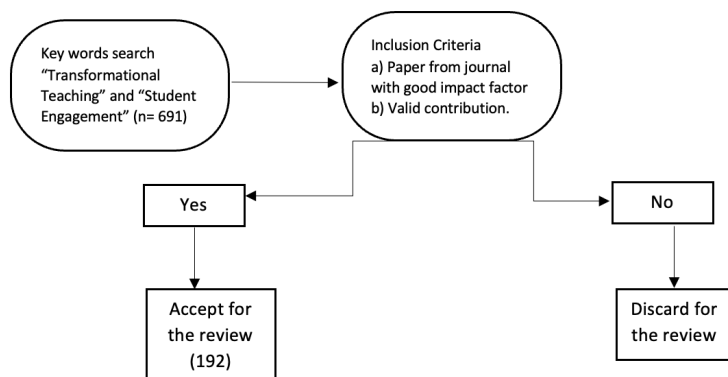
Key words search “Transformational Teaching” and “Student Engagement” (n= 691)

Inclusion Criteria
a) Paper from journal with good impact factor
b) Valid contribution.

Yes

No

Accept for the review (192)

Discard for the review